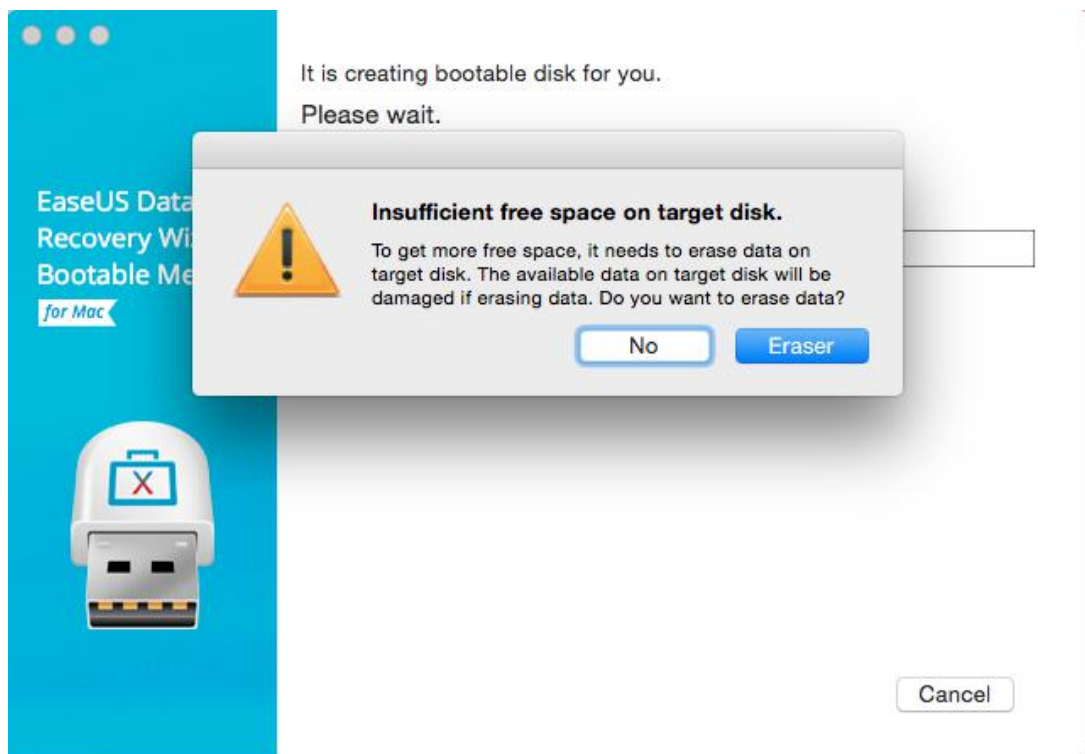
EaseUS Data
Recovery Wi
Bootable Me
for Mac

It is creating bootable disk for you.

Please wait.

Insufficient free space on target disk.

To get more free space, it needs to erase data on target disk. The available data on target disk will be damaged if erasing data. Do you want to erase data?

No

Eraser

Cancel